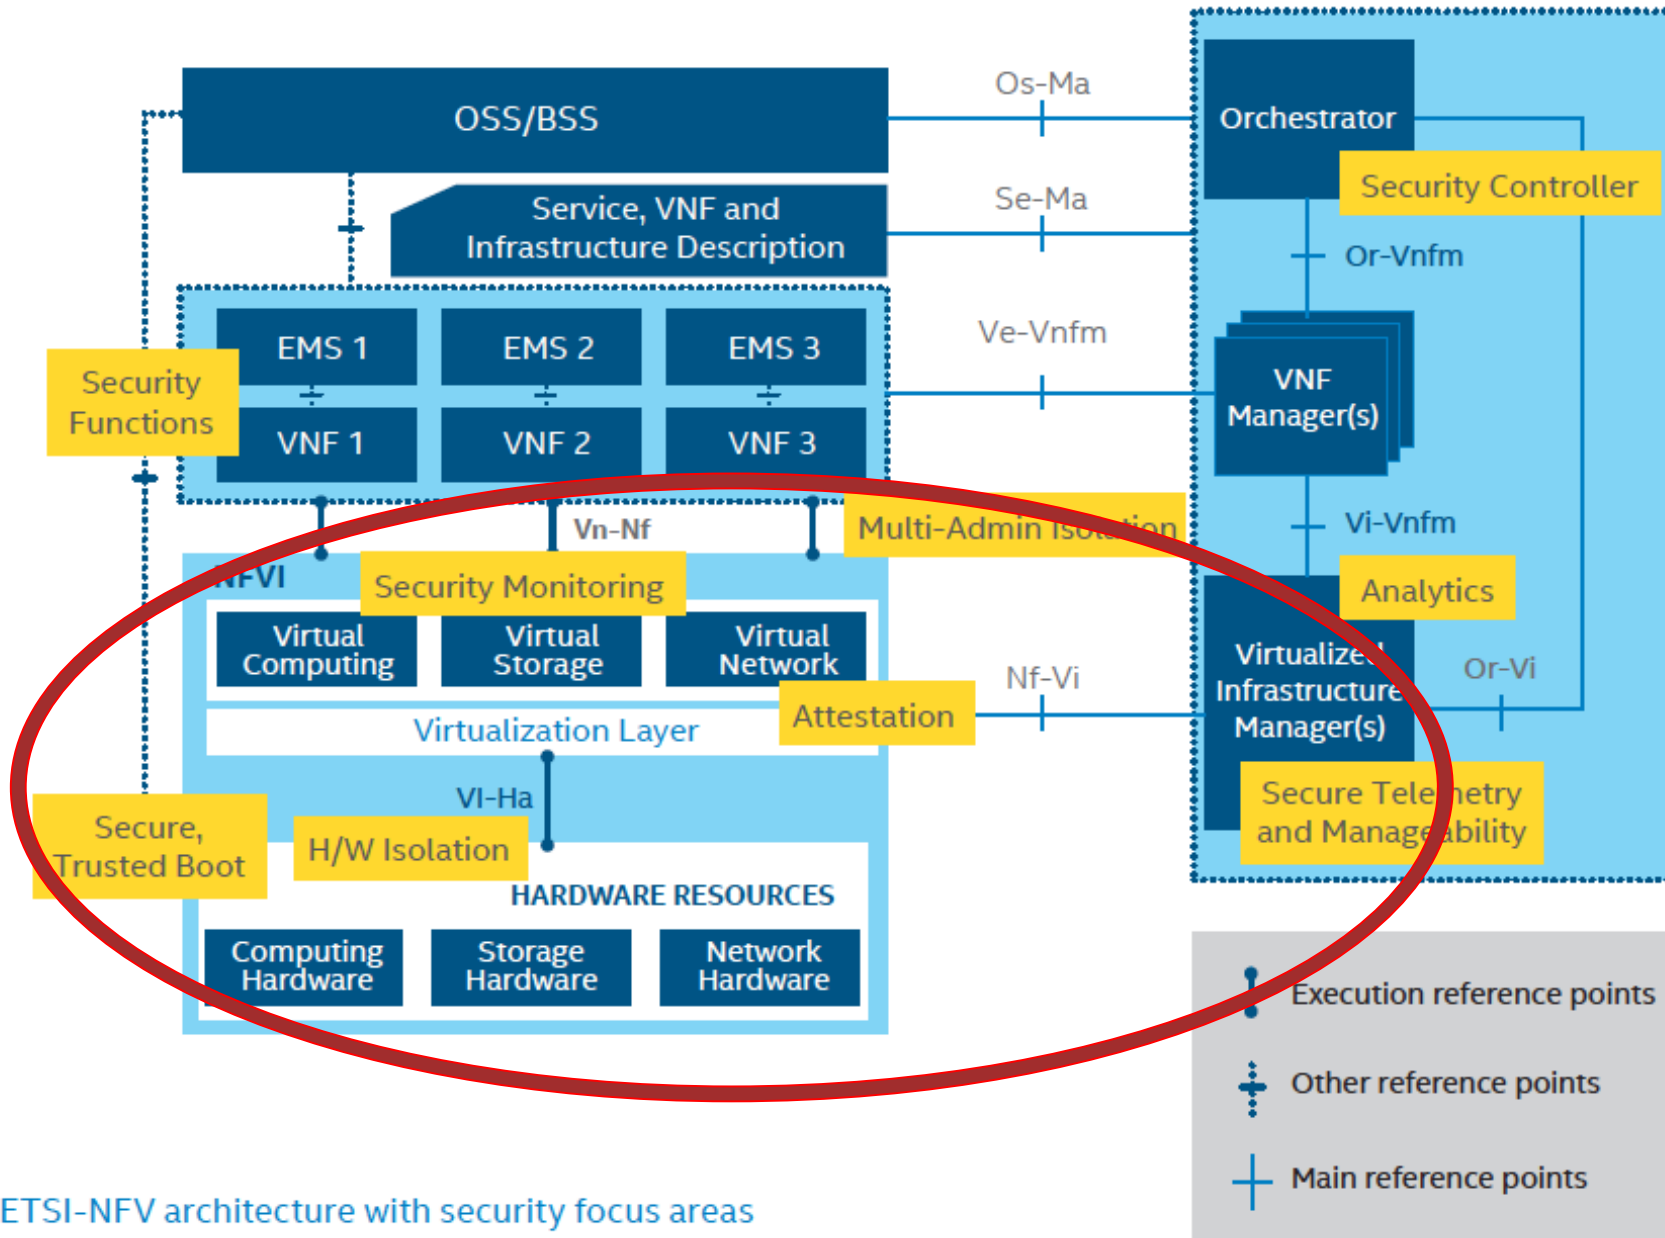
OSS/BSS

Os-Ma

Orchestrator

Security Controller

Service, VNF and Infrastructure Description

Se-Ma

Or-Vnfm

EMS 1

EMS 2

EMS 3

Ve-Vnfm

Security Functions

VNF 1

VNF 2

VNF 3

VNF Manager(s)

Vn-Nf

Multi-Admin Isolation

Vi-Vnfm

NFVI

Security Monitoring

Analytics

Virtual Computing

Virtual Storage

Virtual Network

Virtualized Infrastructure Manager(s)

Or-Vi

Nf-Vi

Attestation

Virtualization Layer

Vl-Ha

Secure Telemetry and Manageability

Secure, Trusted Boot

H/W Isolation

HARDWARE RESOURCES

Computing Hardware

Storage Hardware

Network Hardware

Execution reference points

Other reference points

Main reference points

ETSI-NFV architecture with security focus areas